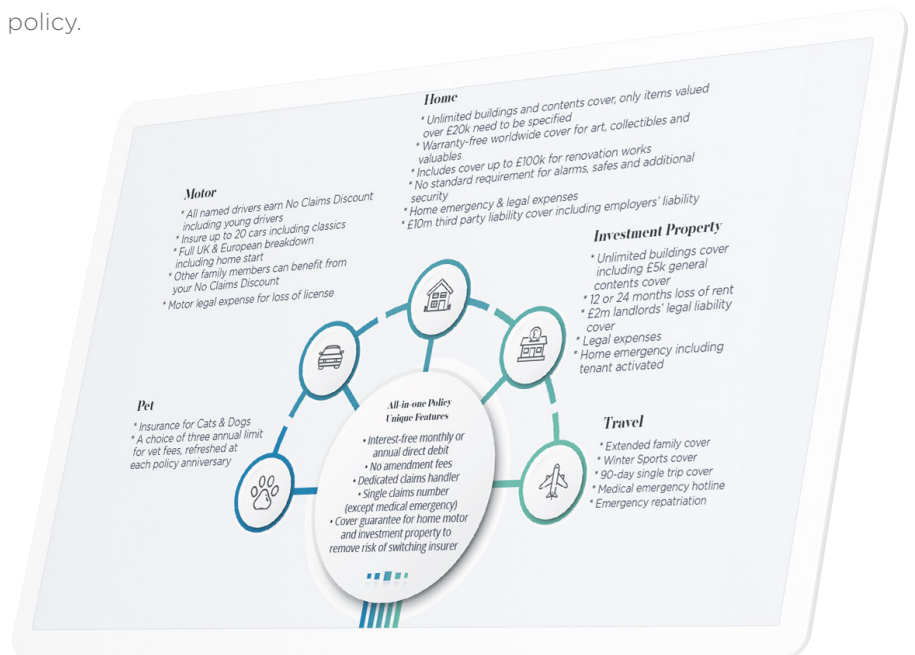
policy.

Home
* Unlimited buildings and contents cover, only items valued over £20k need to be specified
* Warranty-free worldwide cover for art, collectibles and valuables
* Includes cover up to £100k for renovation works
* No standard requirement for alarms, safes and additional security
* Home emergency & legal expenses
* £10m third party liability cover including employers' liability

Motor
* All named drivers earn No Claims Discount including young drivers
* Insure up to 20 cars including classics
* Full UK & European breakdown including home start
* Other family members can benefit from your No Claims Discount
* Motor legal expense for loss of license

Investment Property
* Unlimited buildings cover including £5k general contents cover
* 12 or 24 months loss of rent
* £2m landlords' legal liability cover
* Legal expenses
* Home emergency including tenant activated

Pet
* Insurance for Cats & Dogs
* A choice of three annual limit for vet fees, refreshed at each policy anniversary

All-in-one Policy
Unique Features
• Interest-free monthly or annual direct debit
• No amendment fees
• Dedicated claims handler
• Single claims number (except medical emergency)
• Cover guarantee for home motor and investment property to remove risk of switching insurer

Travel
* Extended family cover
* Winter Sports cover
* 90-day single trip cover
* Medical emergency hotline
* Emergency repatriation